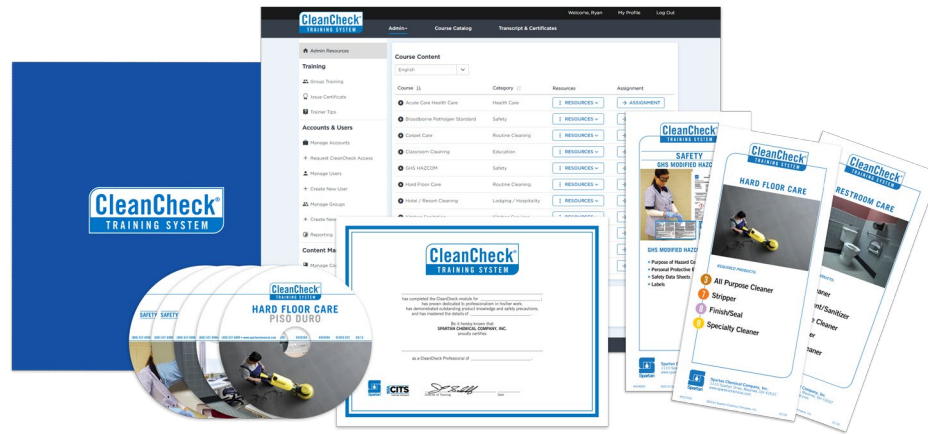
CleanCheck®
TRAINING SYSTEM

CleanCheck®
TRAINING SYSTEM

Admin
Course Catalog
Transcript & Certificates
Welcome, Ryan
My Profile
Log Out

Admin Resources

Training
Group Training
Issue Certificate
Trainer Tips

Accounts & Users
Manage Accounts
Request CleanCheck Access
Manage Users
Create New User
Manage Groups
Create New
Reporting

Content Ma
Manage Co

Course Content
English

| Course | Category | Resources | Assignment |
|---|---|---|---|
| Acute Care Health Care | Health Care | RESOURCES | ASSIGNMENT |
| Bloodborne Pathogen Standard | Safety | RESOURCES | |
| Carpet Care | Routine Cleaning | RESOURCES | |
| Classroom Cleaning | Education | RESOURCES | |
| GHS HAZCOM | Safety | RESOURCES | |
| Hard Floor Care | Routine Cleaning | RESOURCES | |
| Hotel / Resort Cleaning | Lodging / Hospitality | RESOURCES | |

CleanCheck®
TRAINING SYSTEM

has completed the CleanCheck module for ______
has proven dedicated to professionalism in his/her work,
has demonstrated outstanding product knowledge and safety precautions,
and has mastered the details of ______

Be it hereby known that
SPARTAN CHEMICAL COMPANY, INC.
proudly certifies

as a CleanCheck Professional of ______

CITS
Director of Training
Date

SAFETY
SAFETY
CleanCheck
TRAINING SYSTEM
HARD FLOOR CARE
PISO DURO

CleanCheck
TRAINING SYSTEM
SAFETY
GHS MODIFIED HAZC
GHS MODIFIED HAZC
• Purpose of Hazard Co
• Personal Protective E
• Safety Data Sheets
• Labels

CleanCheck
TRAINING SYSTEM
HARD FLOOR CARE
REQUIRED PRODUCTS:
All Purpose Cleaner
Stripper
Finish/Seal
Specialty Cleaner
Spartan Chemical Company, Inc.

CleanCheck
TRAINING SYSTEM
RESTROOM CARE
aner
nt/Sanitizer
Cleaner
aner